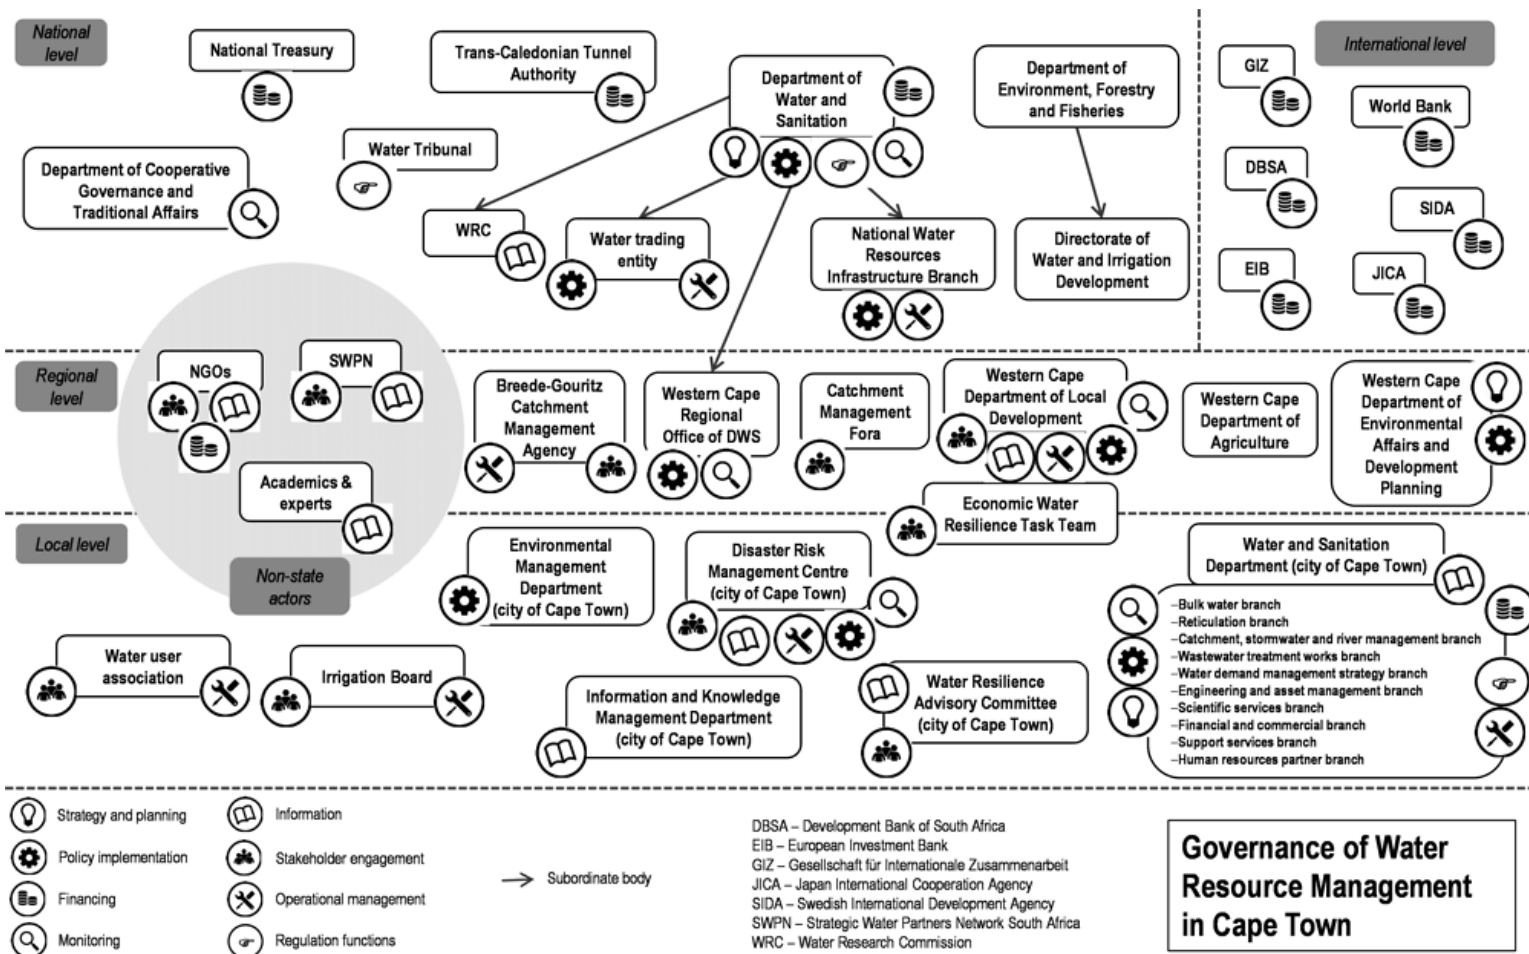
National level

National Treasury

Trans-Caledonian Tunnel Authority

Department of Water and Sanitation

Department of Environment, Forestry and Fisheries

International level

GIZ

World Bank

DBSA

SIDA

EIB

JICA

Water Tribunal

Department of Cooperative Governance and Traditional Affairs

WRC

Water trading entity

National Water Resources Infrastructure Branch

Directorate of Water and Irrigation Development

Regional level

NGOs

SWPN

Academics & experts

Non-state actors

Breede-Gouritz Catchment Management Agency

Western Cape Regional Office of DWS

Catchment Management Fora

Western Cape Department of Local Development

Western Cape Department of Agriculture

Western Cape Department of Environmental Affairs and Development Planning

Economic Water Resilience Task Team

Local level

Environmental Management Department (city of Cape Town)

Disaster Risk Management Centre (city of Cape Town)

Water and Sanitation Department (city of Cape Town)

–Bulk water branch
–Reticulation branch
–Catchment, stormwater and river management branch
–Wastewater treatment works branch
–Water demand management strategy branch
–Engineering and asset management branch
–Scientific services branch
–Financial and commercial branch
–Support services branch
–Human resources partner branch

Water user association

Irrigation Board

Information and Knowledge Management Department (city of Cape Town)

Water Resilience Advisory Committee (city of Cape Town)

Strategy and planning
Policy implementation
Financing
Monitoring
Information
Stakeholder engagement
Operational management
Regulation functions
Subordinate body

DBSA – Development Bank of South Africa
EIB – European Investment Bank
GIZ – Gesellschaft für Internationale Zusammenarbeit
JICA – Japan International Cooperation Agency
SIDA – Swedish International Development Agency
SWPN – Strategic Water Partners Network South Africa
WRC – Water Research Commission

Governance of Water Resource Management in Cape Town